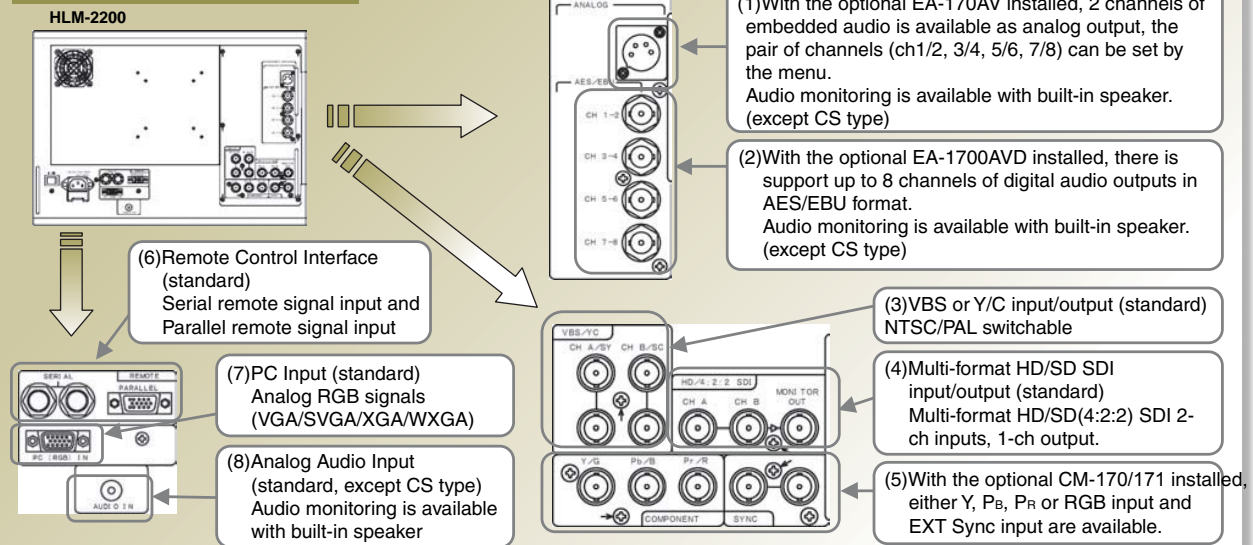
HLM-2200

ANALOG

AES/EBU

CH 1-2

CH 3-4

CH 5-6

CH 7-8

(1)With the optional EA-170AV installed, 2 channels of embedded audio is available as analog output, the pair of channels (ch1/2, 3/4, 5/6, 7/8) can be set by the menu.
Audio monitoring is available with built-in speaker. (except CS type)

(2)With the optional EA-1700AVD installed, there is support up to 8 channels of digital audio outputs in AES/EBU format.
Audio monitoring is available with built-in speaker. (except CS type)

(6)Remote Control Interface (standard)
Serial remote signal input and Parallel remote signal input

SERIAL

REMOTE

PARALLEL

PC (RGB) IN

AUDIO IN

(7)PC Input (standard)
Analog RGB signals (VGA/SVGA/XGA/WXGA)

(8)Analog Audio Input (standard, except CS type)
Audio monitoring is available with built-in speaker

VBS/YC

CH A/SY

CH B/SC

HD/4:2:2 SDI

CH A

CH B

MONITOR OUT

Y/G

Pb/B

Pr/R

COMPONENT

SYNC

(3)VBS or Y/C input/output (standard)
NTSC/PAL switchable

(4)Multi-format HD/SD SDI input/output (standard)
Multi-format HD/SD(4:2:2) SDI 2-ch inputs, 1-ch output.

(5)With the optional CM-170/171 installed, either Y, $P_B$, $P_R$ or RGB input and EXT Sync input are available.